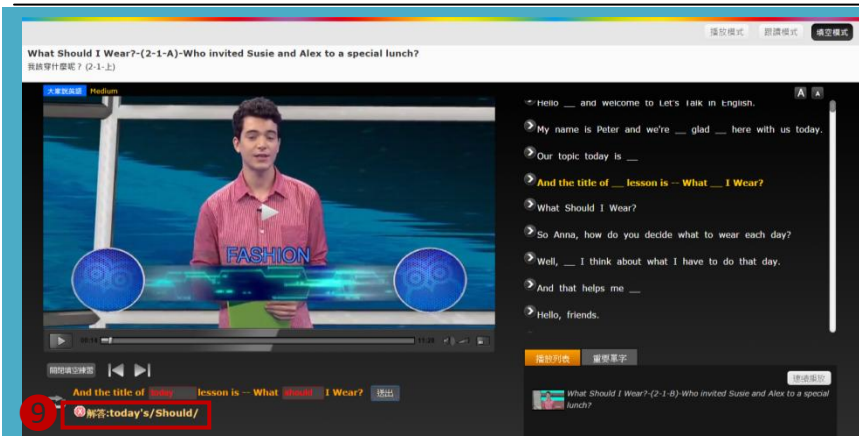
播放模式 跟讀模式 填空模式

What Should I Wear?-(2-1-A)-Who invited Susie and Alex to a special lunch?
我該穿什麼呢？(2-1-上)

大家說英語 Medium

FASHION

00:16 11:29

開閉填空練習

And the title of today lesson is -- What should I Wear? 送出

9 解答:today's/Should/

A A

Hello __ and welcome to Let's Talk in English.

My name is Peter and we're __ glad __ here with us today.

Our topic today is __

And the title of __ lesson is -- What __ I Wear?

What Should I Wear?

So Anna, how do you decide what to wear each day?

Well, __ I think about what I have to do that day.

And that helps me __

Hello, friends.

播放列表 重要單字

連續播放

What Should I Wear?-(2-1-B)-Who invited Susie and Alex to a special lunch?